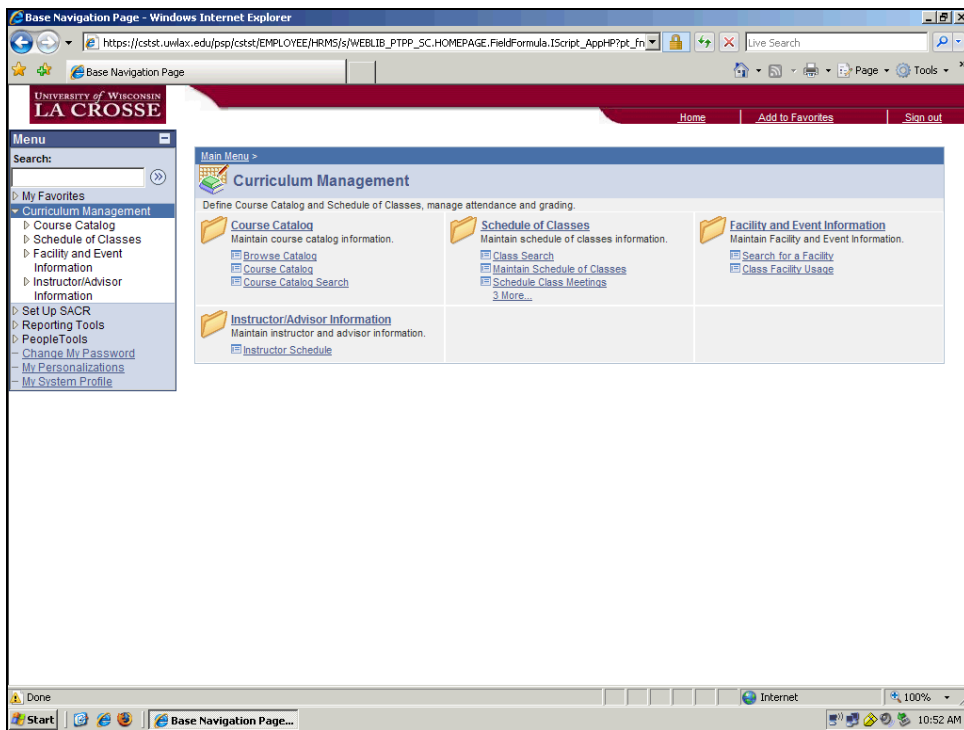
Base Navigation Page - Windows Internet Explorer

https://cstst.uwlax.edu/psp/cstst/EMPLOYEE/HRMS/s/WEBLIB_PTPP_SC.HOMEPAGE.FieldFormula.IScript_AppHP?pt_fn

Live Search

Base Navigation Page

Page ▾ Tools ▾

UNIVERSITY of WISCONSIN
LA CROSSE

Home | Add to Favorites | Sign out

Menu

Search:

My Favorites
Curriculum Management
Course Catalog
Schedule of Classes
Facility and Event Information
Instructor/Advisor Information
Set Up SACR
Reporting Tools
PeopleTools
Change My Password
My Personalizations
My System Profile

Main Menu >

Curriculum Management

Define Course Catalog and Schedule of Classes, manage attendance and grading.

Course Catalog
Maintain course catalog information.
Browse Catalog
Course Catalog
Course Catalog Search

Schedule of Classes
Maintain schedule of classes information.
Class Search
Maintain Schedule of Classes
Schedule Class Meetings
3 More...

Facility and Event Information
Maintain Facility and Event Information.
Search for a Facility
Class Facility Usage

Instructor/Advisor Information
Maintain instructor and advisor information.
Instructor Schedule

Done

Internet

100% ▾

Start

Base Navigation Page...

10:52 AM